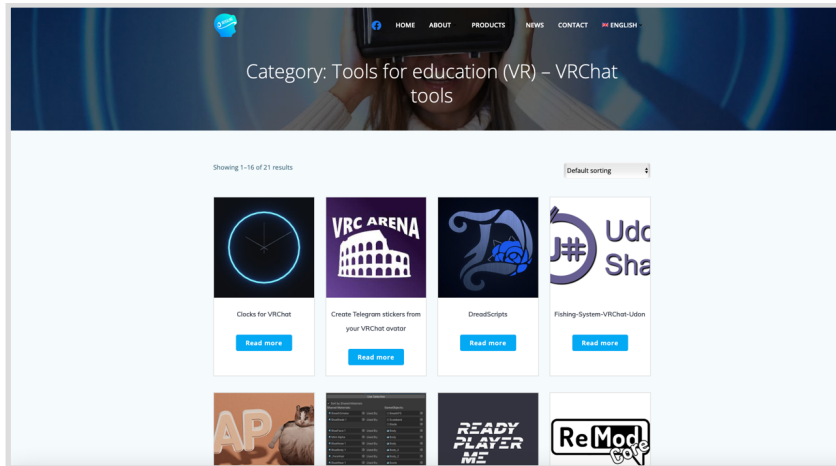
HOME ABOUT PRODUCTS NEWS CONTACT ENGLISH

Category: Tools for education (VR) – VRChat tools

Showing 1–16 of 21 results

Default sorting

Clocks for VRChat

Read more

VRC ARENA

Create Telegram stickers from your VRChat avatar

Read more

DreadScripts

Read more

U# Udo Sha

Fishing-System-VRChat-Udon

Read more

AP

READY PLAYER ME

ReMod Core